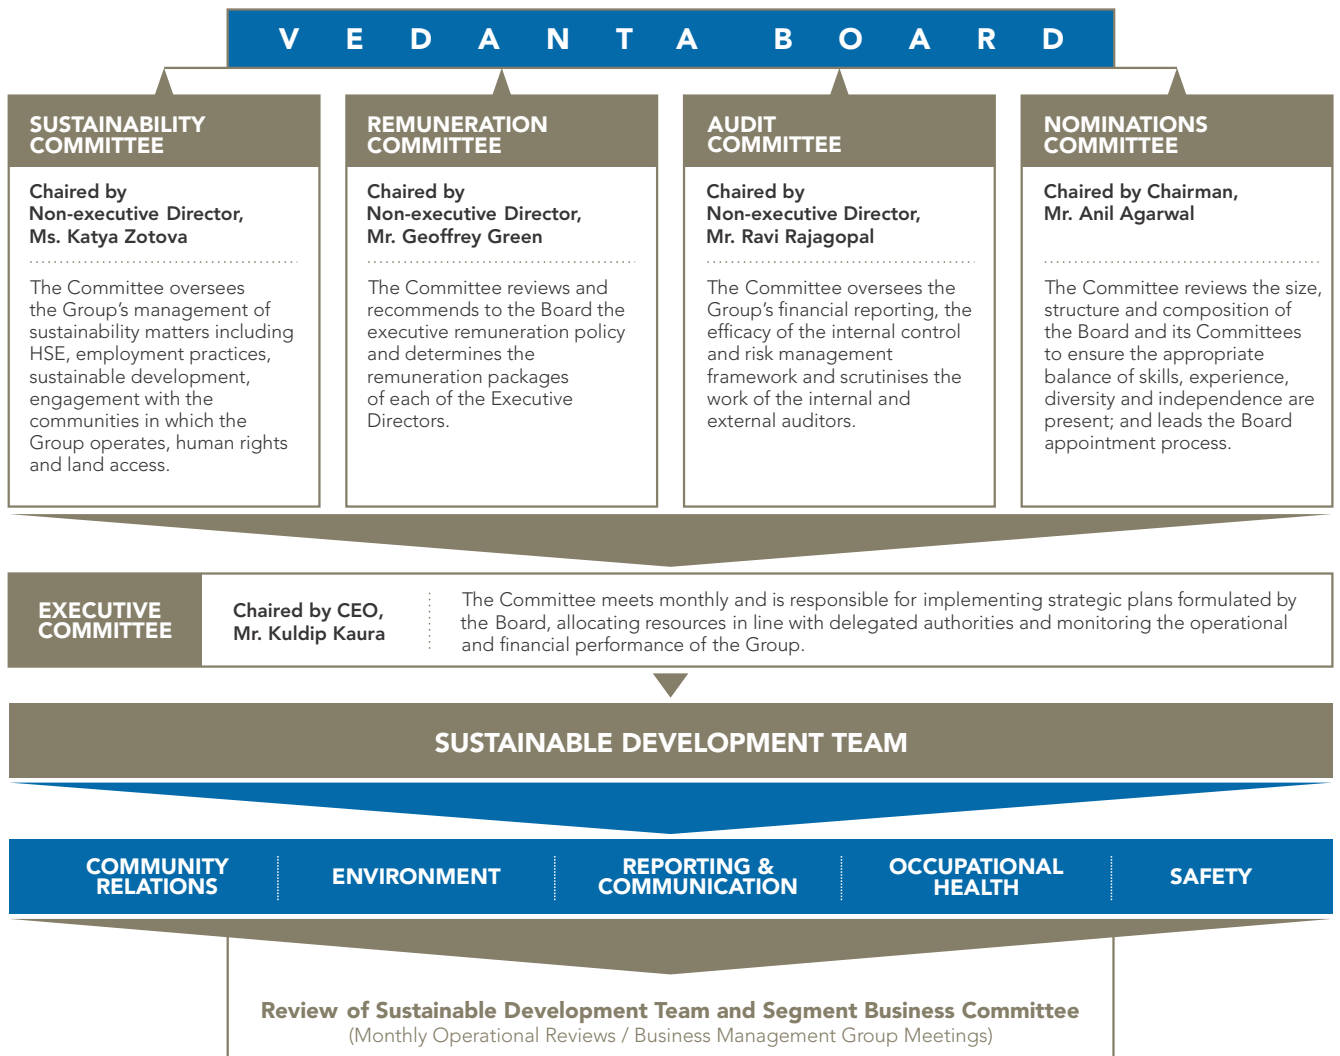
V E D A N T A B O A R D

SUSTAINABILITY COMMITTEE

Chaired by Non-executive Director, Ms. Katya Zotova

The Committee oversees the Group's management of sustainability matters including HSE, employment practices, sustainable development, engagement with the communities in which the Group operates, human rights and land access.

REMUNERATION COMMITTEE

Chaired by Non-executive Director, Mr. Geoffrey Green

The Committee reviews and recommends to the Board the executive remuneration policy and determines the remuneration packages of each of the Executive Directors.

AUDIT COMMITTEE

Chaired by Non-executive Director, Mr. Ravi Rajagopal

The Committee oversees the Group's financial reporting, the efficacy of the internal control and risk management framework and scrutinises the work of the internal and external auditors.

NOMINATIONS COMMITTEE

Chaired by Chairman, Mr. Anil Agarwal

The Committee reviews the size, structure and composition of the Board and its Committees to ensure the appropriate balance of skills, experience, diversity and independence are present; and leads the Board appointment process.

EXECUTIVE COMMITTEE

Chaired by CEO, Mr. Kuldip Kaura

The Committee meets monthly and is responsible for implementing strategic plans formulated by the Board, allocating resources in line with delegated authorities and monitoring the operational and financial performance of the Group.

SUSTAINABLE DEVELOPMENT TEAM

COMMUNITY RELATIONS

ENVIRONMENT

REPORTING & COMMUNICATION

OCCUPATIONAL HEALTH

SAFETY

Review of Sustainable Development Team and Segment Business Committee
(Monthly Operational Reviews / Business Management Group Meetings)